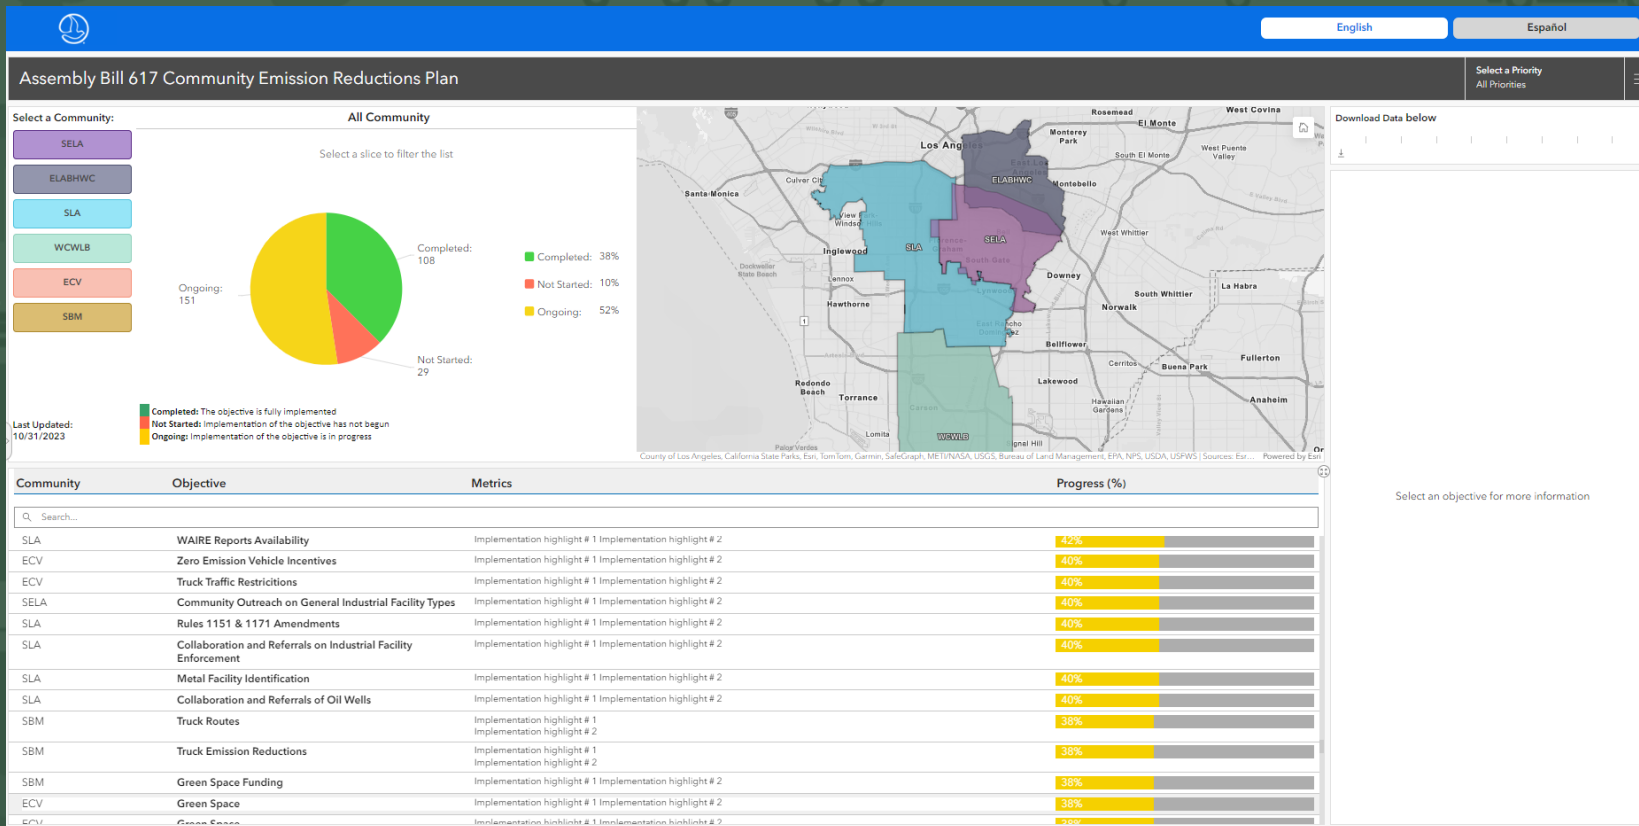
English
Español

Assembly Bill 617 Community Emission Reductions Plan

Select a Priority
All Priorities

Select a Community:
SELA
ELABHWC
SLA
WCWLB
ECV
SBM

All Community

Select a slice to filter the list

Completed: 108
Ongoing: 151
Not Started: 29

Completed: 38%
Not Started: 10%
Ongoing: 52%

Last Updated: 10/31/2023

Completed: The objective is fully implemented
Not Started: Implementation of the objective has not begun
Ongoing: Implementation of the objective is in progress

Rosemead
West Covina
El Monte
Monterey Park
Los Angeles
South El Monte
West Puente Valley
Culver City
ELABHWC
Montebello
Santa Monica
View Park-Windsor Hills
SELA
West Whittier
Inglewood
SLA
South Gate
Downey
Dockweiler State Beach
Lennox
La Habra
South Whittier
Hawthorne
Norwalk
Bellflower
Fullerton
Cerritos
Buena Park
Redondo Beach
Lakewood
Torrance
Hawaiian Gardens
Anaheim
Carson
Lomita
WCWLB
Signal Hill
Palos Verdes
County of Los Angeles, California State Parks, Esri, TomTom, Garmin, SafeGraph, METI/NASA, USGS, Bureau of Land Management, EPA, NPS, USDA, USFWS | Sources: Esri... Powered by Esri

Download Data below

Select an objective for more information

| Community | Objective | Metrics | Progress (%) |
|---|---|---|---|
| SLA | WAIRE Reports Availability | Implementation highlight # 1 Implementation highlight # 2 | 42% |
| ECV | Zero Emission Vehicle Incentives | Implementation highlight # 1 Implementation highlight # 2 | 40% |
| ECV | Truck Traffic Restricitions | Implementation highlight # 1 Implementation highlight # 2 | 40% |
| SELA | Community Outreach on General Industrial Facility Types | Implementation highlight # 1 Implementation highlight # 2 | 40% |
| SLA | Rules 1151 & 1171 Amendments | Implementation highlight # 1 Implementation highlight # 2 | 40% |
| SLA | Collaboration and Referrals on Industrial Facility Enforcement | Implementation highlight # 1 Implementation highlight # 2 | 40% |
| SLA | Metal Facility Identification | Implementation highlight # 1 Implementation highlight # 2 | 40% |
| SLA | Collaboration and Referrals of Oil Wells | Implementation highlight # 1 Implementation highlight # 2 | 40% |
| SBM | Truck Routes | Implementation highlight # 1 Implementation highlight # 2 | 38% |
| SBM | Truck Emission Reductions | Implementation highlight # 1 Implementation highlight # 2 | 38% |
| SBM | Green Space Funding | Implementation highlight # 1 Implementation highlight # 2 | 38% |
| ECV | Green Space | Implementation highlight # 1 Implementation highlight # 2 | 38% |
| ECV | Green Space | Implementation highlight # 1 Implementation highlight # 2 | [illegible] |

Search...